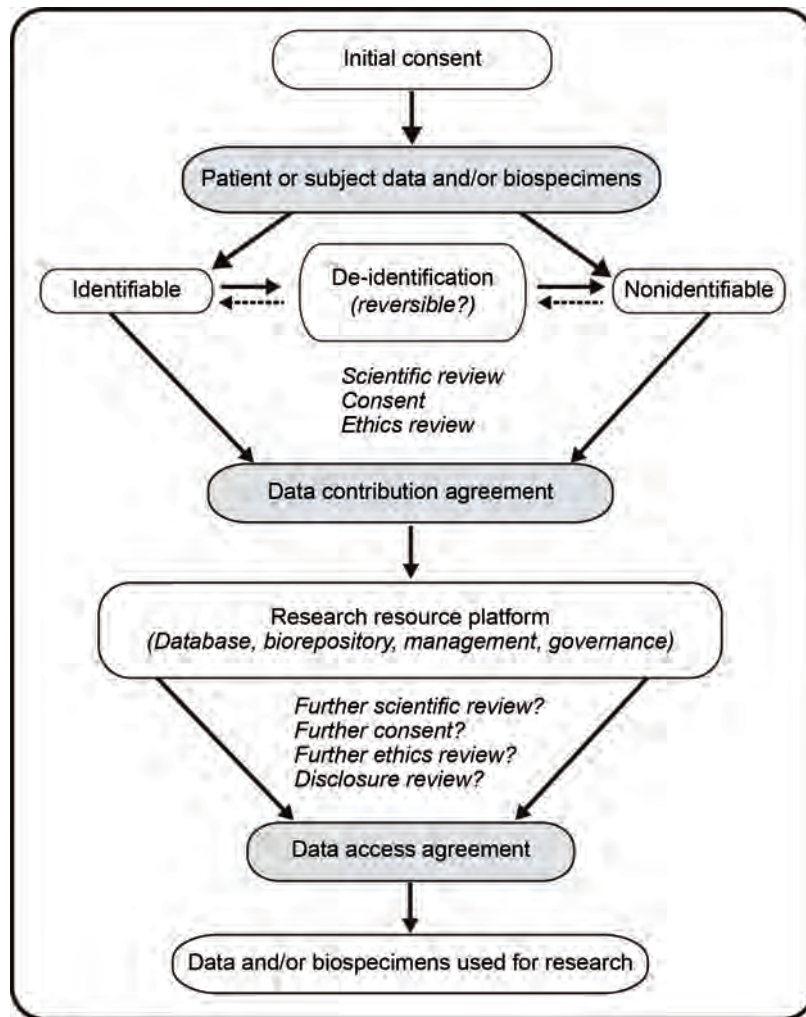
Initial consent

Patient or subject data and/or biospecimens

Identifiable

De-identification
(reversible?)

Nonidentifiable

Scientific review
Consent
Ethics review

Data contribution agreement

Research resource platform
(Database, biorepository, management, governance)

Further scientific review?
Further consent?
Further ethics review?
Disclosure review?

Data access agreement

Data and/or biospecimens used for research